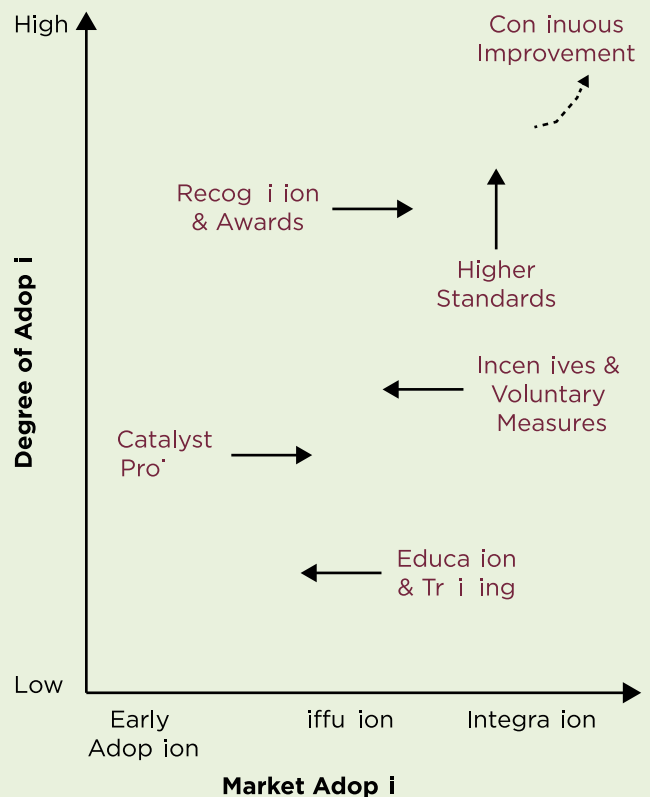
High

Con inuous Improvement

Recog i ion & Awards

Higher Standards

Incen ives & Voluntary Measures

Catalyst Pro˙

Educa ion & Tr i ing

Degree of Adop i

Low

Early Adop ion

iffu ion

Integra ion

Market Adop i